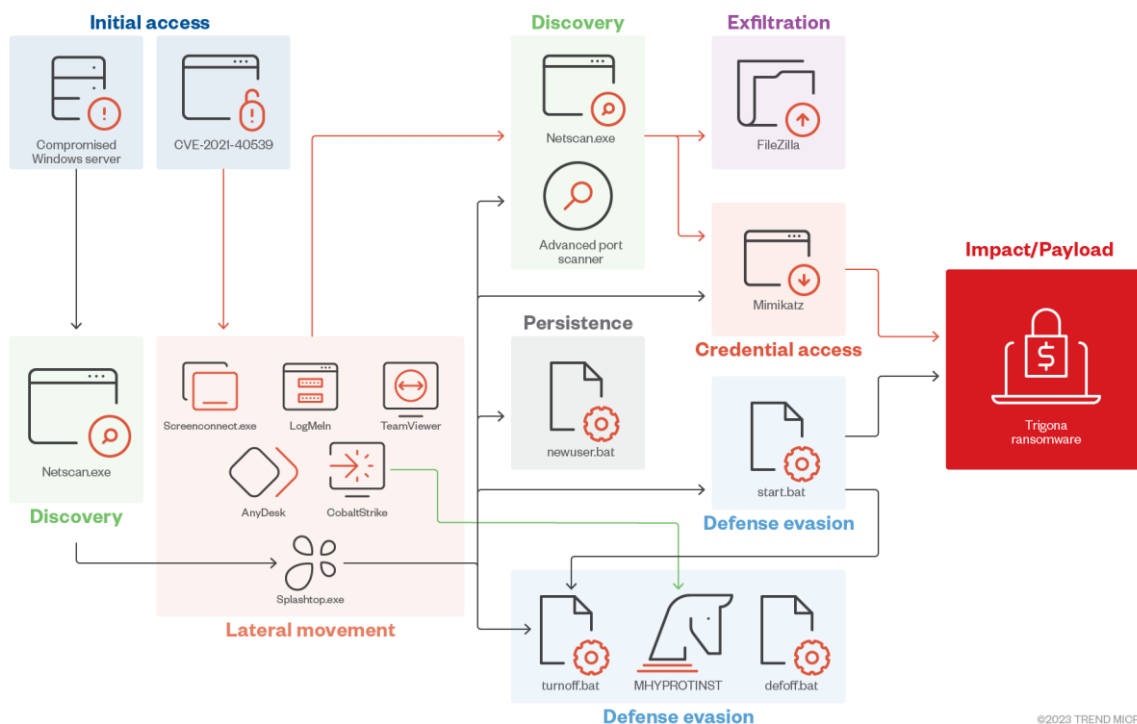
Initial access

Compromised Windows server

CVE-2021-40539

Discovery

Netscan.exe

Discovery

Netscan.exe

Advanced port scanner

Exfiltration

FileZilla

Mimikatz

Credential access

Impact/Payload

Trigona ransomware

Persistence

newuser.bat

start.bat

Defense evasion

Screenconnect.exe

LogMeIn

TeamViewer

AnyDesk

CobaltStrike

Splashtop.exe

Lateral movement

turnoff.bat

MHYPROTINST

defoff.bat

Defense evasion

©2023 TREND MICF